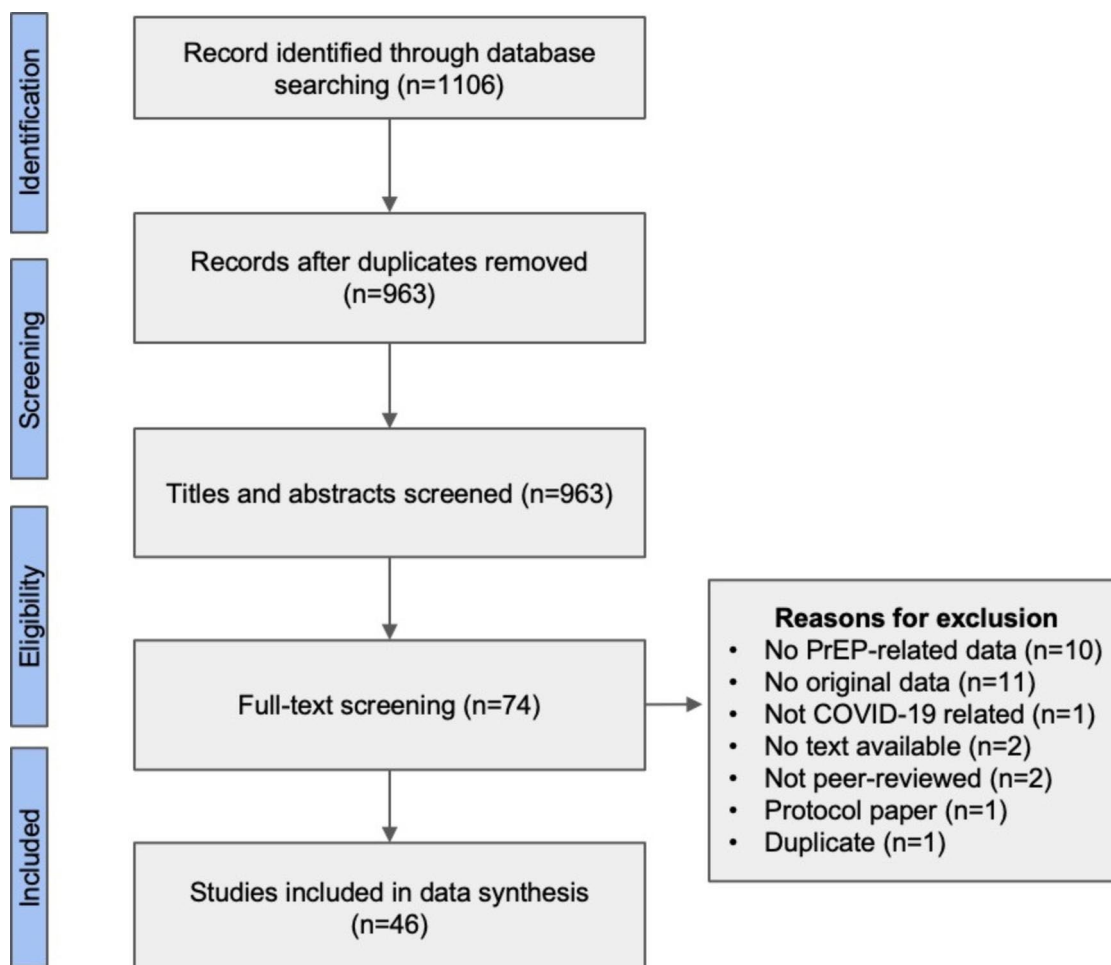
Identification

Record identified through database searching (n=1106)

Screening

Records after duplicates removed (n=963)

Titles and abstracts screened (n=963)

Eligibility

Full-text screening (n=74)

Reasons for exclusion
- No PrEP-related data (n=10)
- No original data (n=11)
- Not COVID-19 related (n=1)
- No text available (n=2)
- Not peer-reviewed (n=2)
- Protocol paper (n=1)
- Duplicate (n=1)

Included

Studies included in data synthesis (n=46)